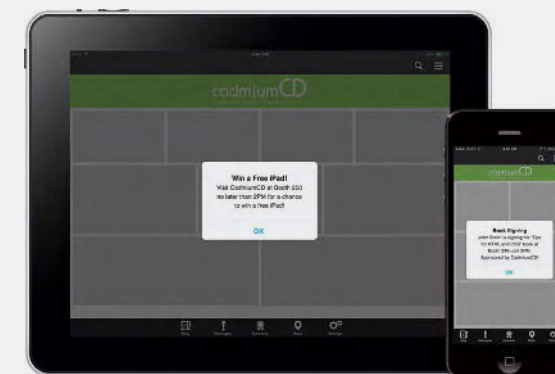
cadmiumCD

Win a Free iPad!
Visit CadmiumCD at Booth 250 no later than 3PM for a chance to win a free iPad!

OK

cadmiumCD

Book Signing
John Smith is signing his "Tips for ..." and ... book at Booth 380 until 3PM. Sponsored by CadmiumCD!

OK